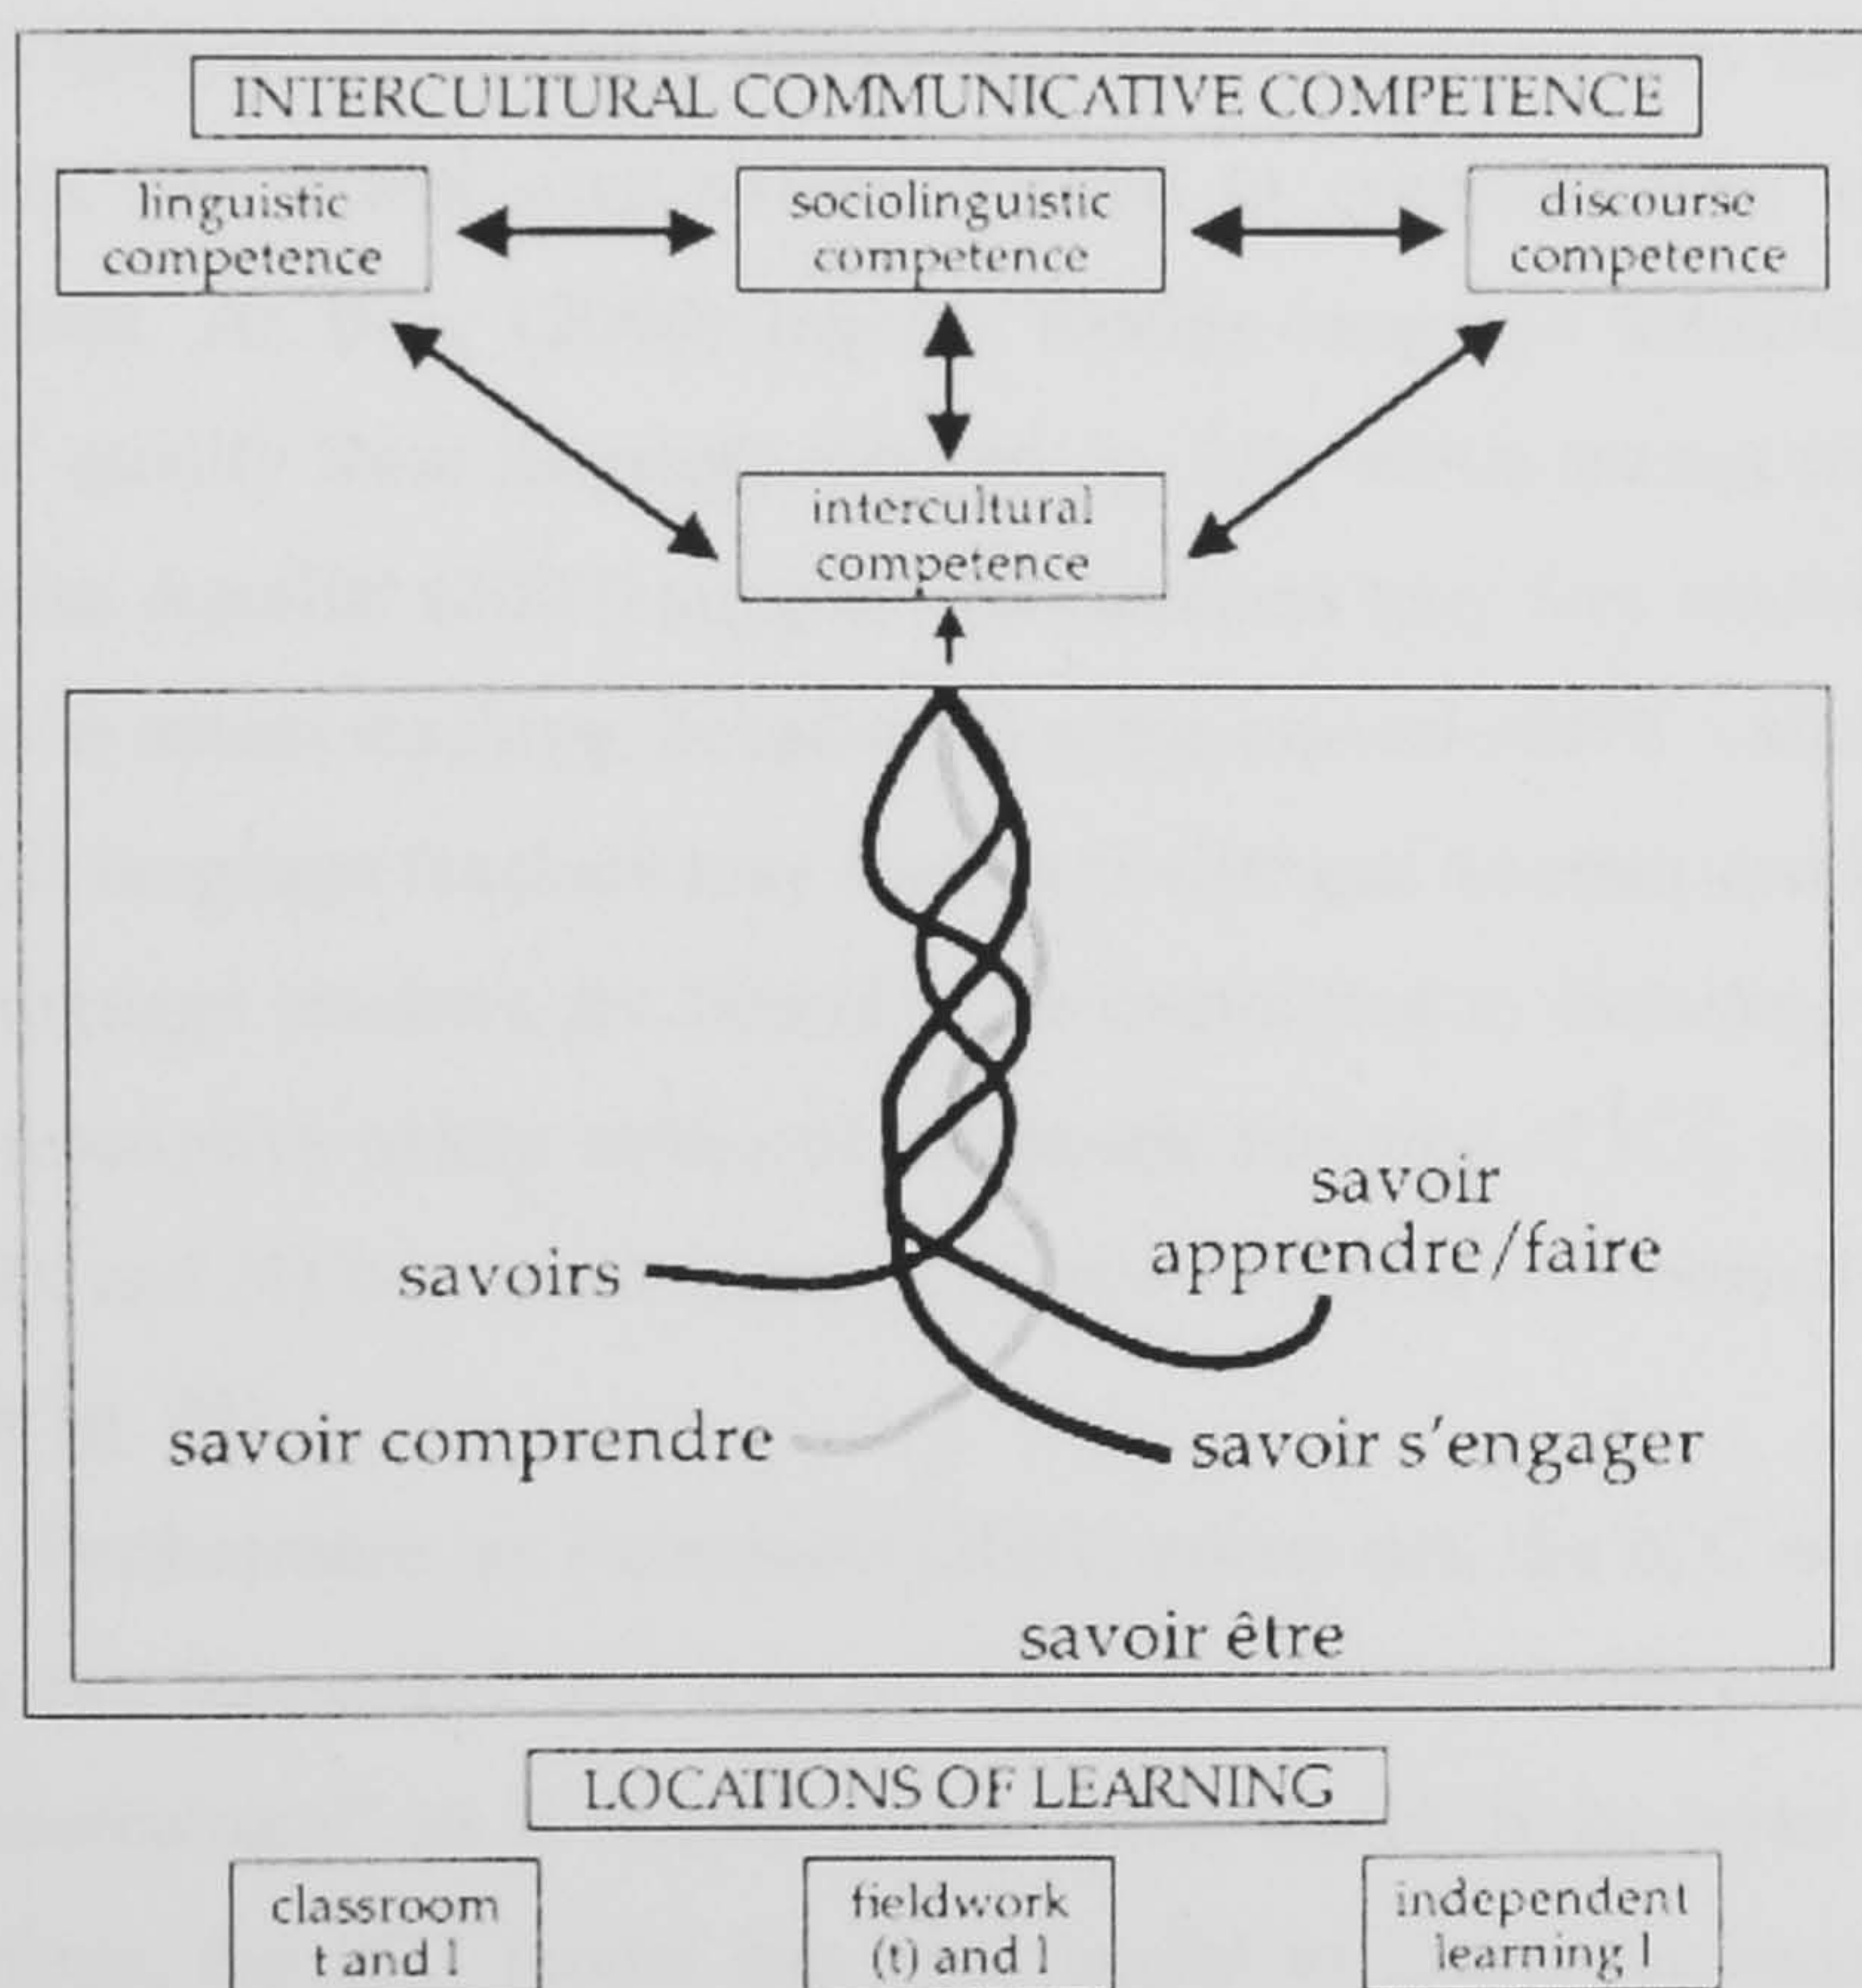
INTERCULTURAL COMMUNICATIVE COMPETENCE

linguistic competence

sociolinguistic competence

discourse competence

intercultural competence

savoirs

savoir apprendre/faire

savoir comprendre

savoir s'engager

savoir être

LOCATIONS OF LEARNING

classroom t and l

fieldwork (t) and l

independent learning l